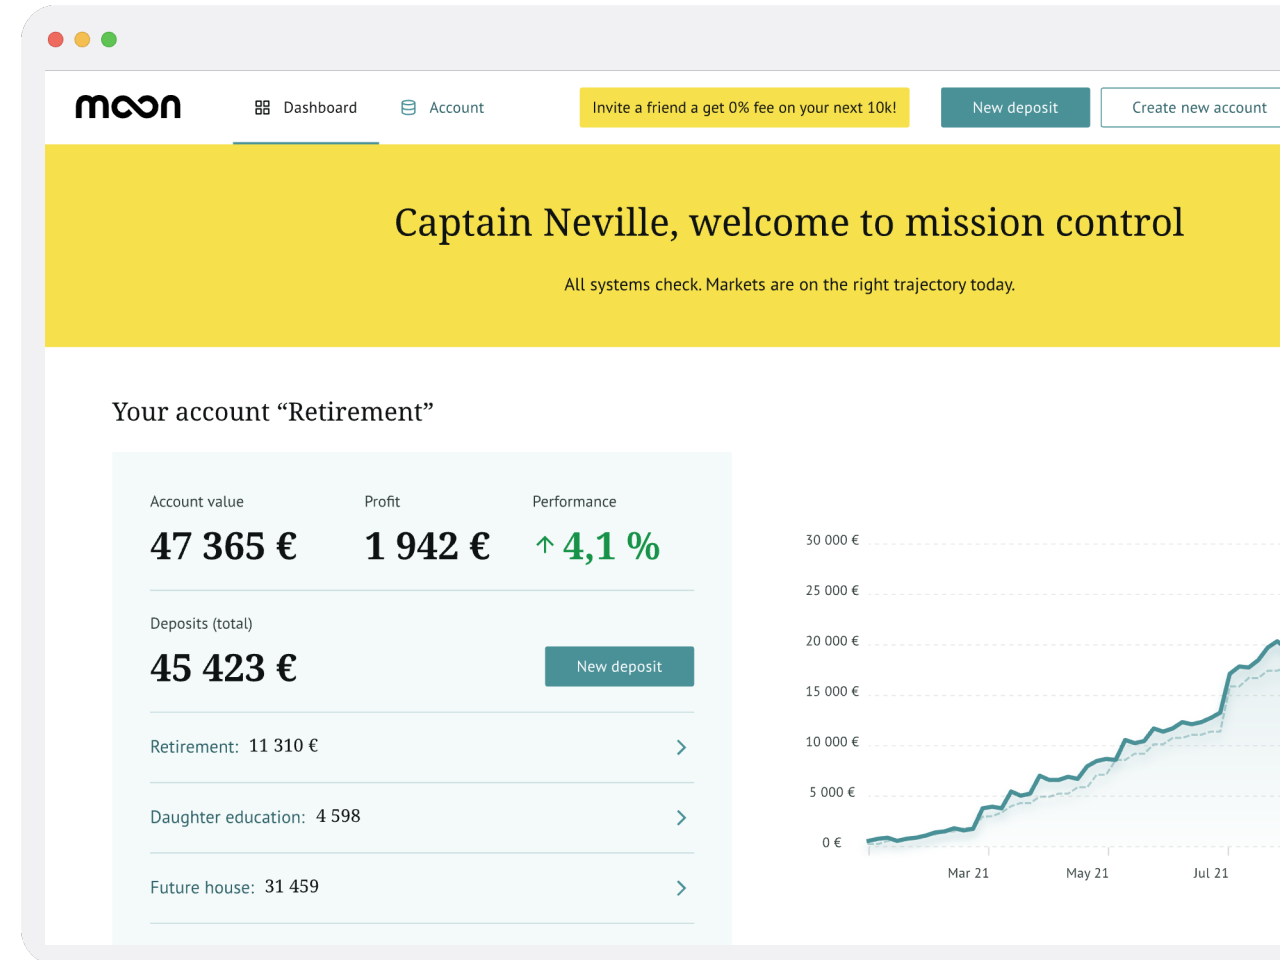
moon

Dashboard

Account

Invite a friend a get 0% fee on your next 10k!

New deposit

Create new account

Captain Neville, welcome to mission control

All systems check. Markets are on the right trajectory today.

Your account “Retirement”

Account value
47 365 €

Profit
1 942 €

Performance
↑ 4,1 %

Deposits (total)
45 423 €

New deposit

Retirement: 11 310 €

Daughter education: 4 598

Future house: 31 459

30 000 €
25 000 €
20 000 €
15 000 €
10 000 €
5 000 €
0 €

Mar 21
May 21
Jul 21